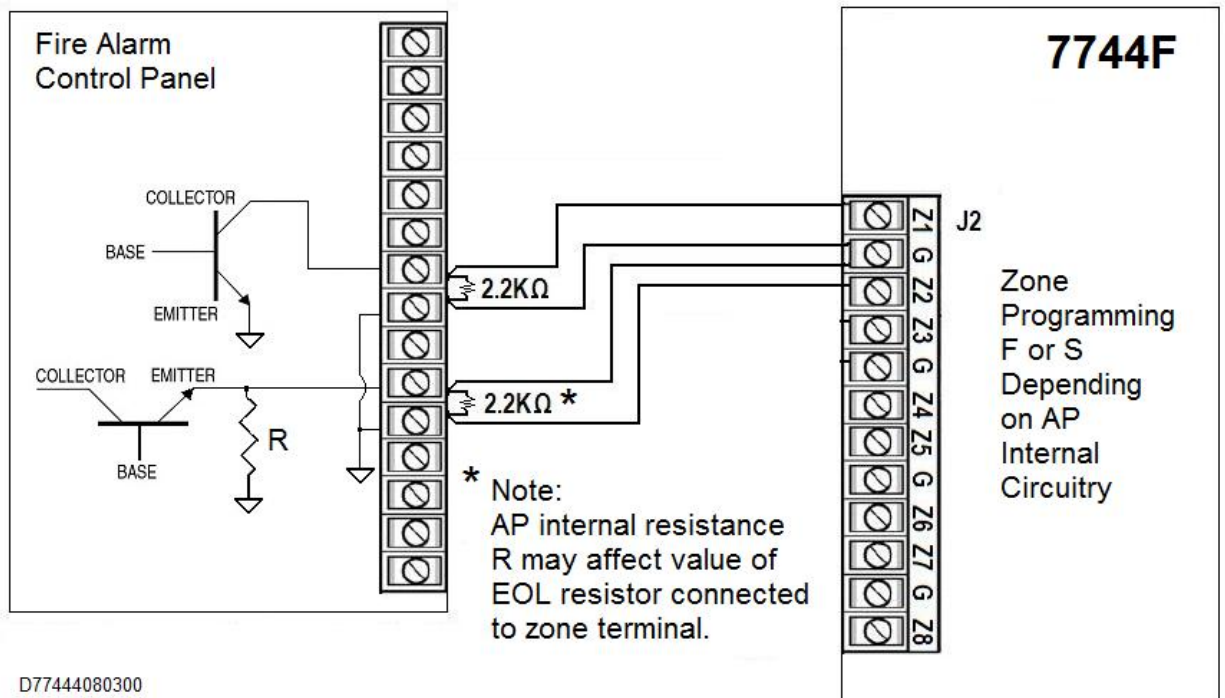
Fire Alarm
Control Panel

COLLECTOR
BASE
EMITTER

COLLECTOR
EMITTER
R
BASE

2.2KΩ
2.2KΩ *

* Note:
AP internal resistance R may affect value of EOL resistor connected to zone terminal.

7744F

J2

Z1
G
Z2
Z3
G
Z4
Z5
G
Z6
Z7
G
Z8

Zone Programming F or S Depending on AP Internal Circuitry

D77444080300